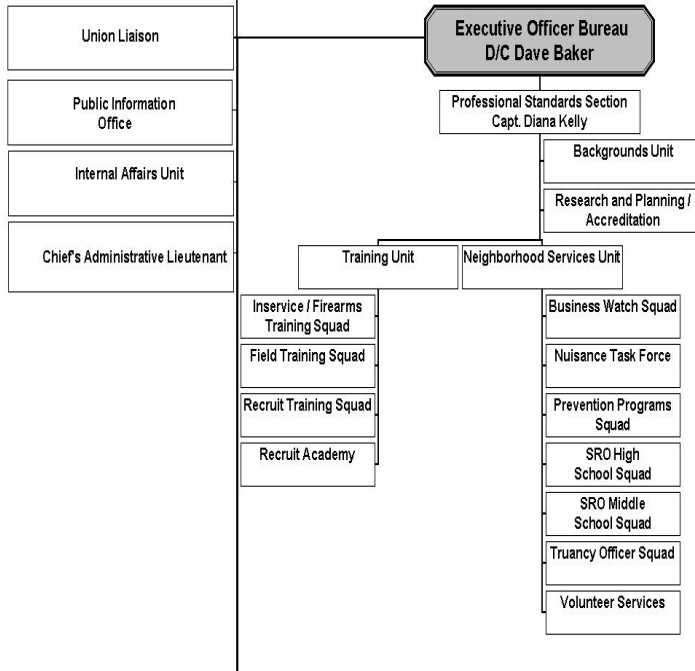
Union Liaison

Public Information Office

Internal Affairs Unit

Chief's Administrative Lieutenant

Executive Officer Bureau
D/C Dave Baker

Professional Standards Section
Capt. Diana Kelly

Backgrounds Unit

Research and Planning / Accreditation

Training Unit

Neighborhood Services Unit

Inservice / Firearms Training Squad

Field Training Squad

Recruit Training Squad

Recruit Academy

Business Watch Squad

Nuisance Task Force

Prevention Programs Squad

SRO High School Squad

SRO Middle School Squad

Truancy Officer Squad

Volunteer Services